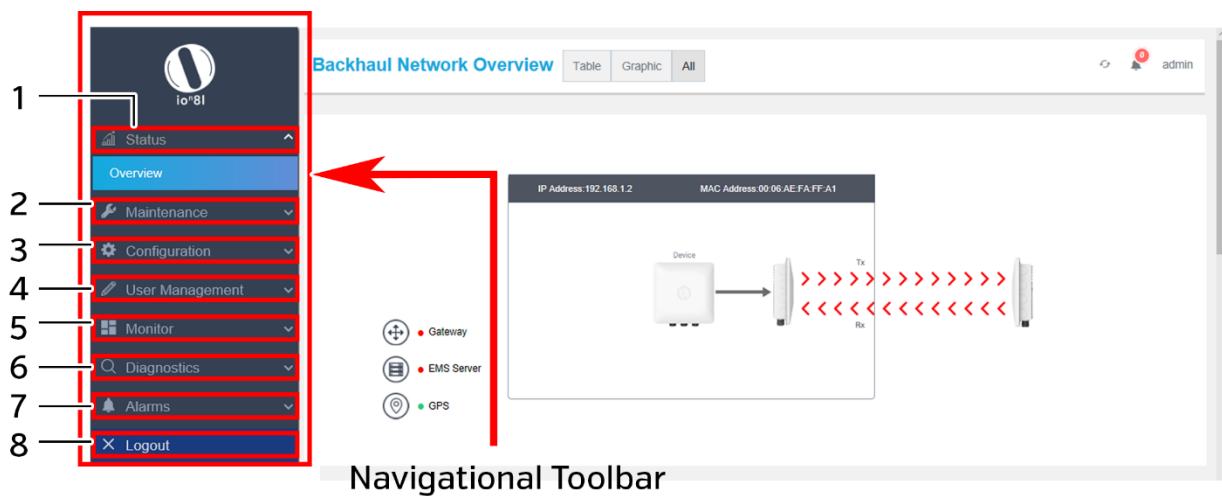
io⁸8l

1 Status

Overview

2 Maintenance

3 Configuration

4 User Management

5 Monitor

6 Diagnostics

7 Alarms

8 Logout

Backhaul Network Overview Table Graphic All

0 admin

IP Address:192.168.1.2 MAC Address:00:06:AE:FA:FF:A1

Device

Tx

Rx

Gateway

EMS Server

GPS

Navigational Toolbar